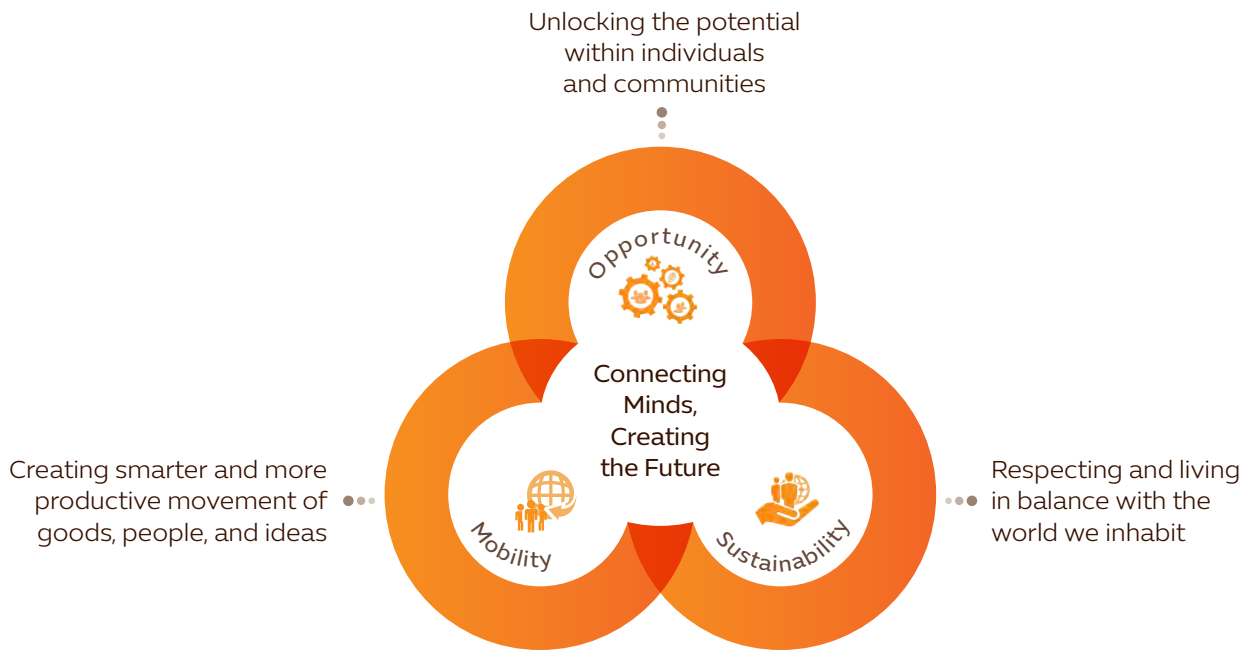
Unlocking the potential within individuals and communities

Opportunity

Connecting Minds, Creating the Future

Creating smarter and more productive movement of goods, people, and ideas

Mobility

Sustainability

Respecting and living in balance with the world we inhabit